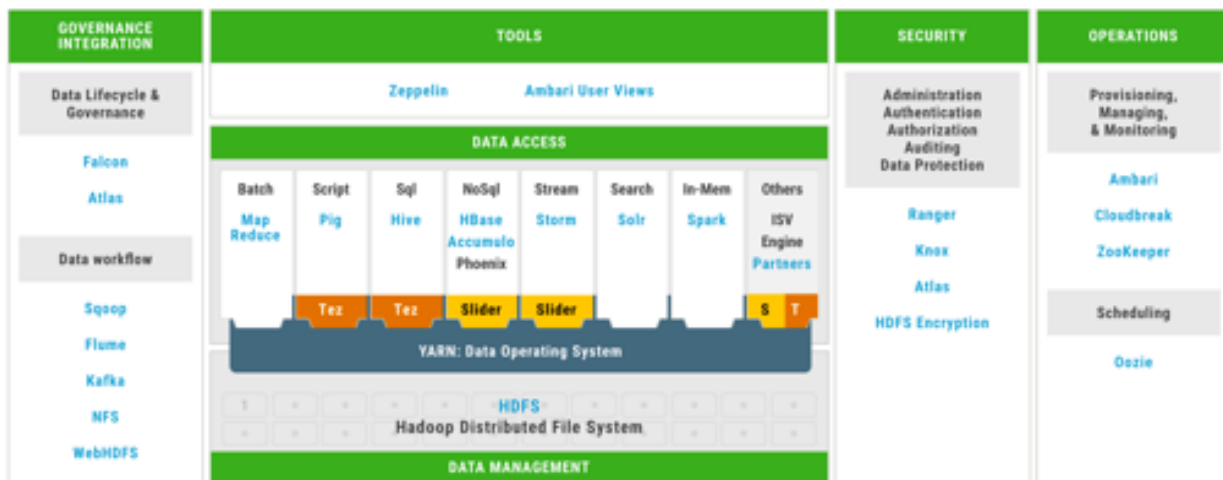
GOVERNANCE INTEGRATION

Data Lifecycle & Governance

Falcon

Atlas

Data workflow

Sqoop

Flume

Kafka

NFS

WebHDFS

TOOLS

Zeppelin

Ambari User Views

DATA ACCESS

Batch

Map Reduce

Script

Pig

Sql

Hive

NoSql

HBase

Accumulo

Phoenix

Stream

Storm

Search

Solr

In-Mem

Spark

Others

ISV Engine

Partners

Tez

Tez

Slider

Slider

S

T

YARN: Data Operating System

HDFS

Hadoop Distributed File System

DATA MANAGEMENT

SECURITY

Administration
Authentication
Authorization
Auditing
Data Protection

Ranger

Knox

Atlas

HDFS Encryption

OPERATIONS

Provisioning, Managing, & Monitoring

Ambari

Cloudbreak

ZooKeeper

Scheduling

Oozie